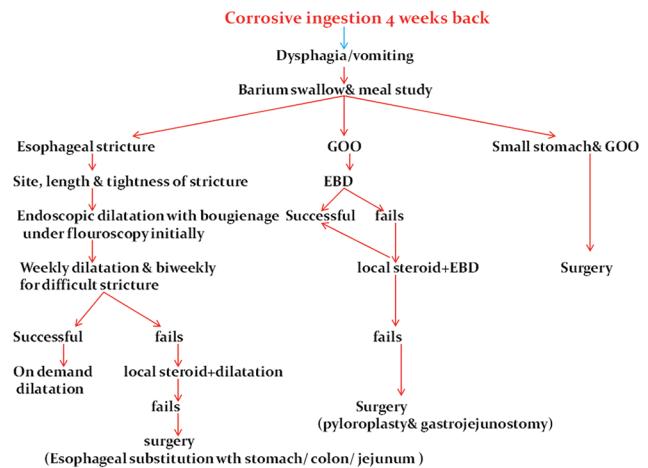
Corrosive ingestion 4 weeks back

Dysphagia/vomiting

Barium swallow& meal study

Esophageal stricture

Site, length & tightness of stricture

Endoscopic dilatation with bougienage under flouroscopy initially

Weekly dilatation & biweekly for difficult stricture

Successful

On demand dilatation

fails

local steroid+dilatation

fails

surgery (Esophageal substitution wth stomach/ colon/ jejunum )

GOO

EBD

Successful

fails

local steroid+EBD

fails

Surgery (pyloroplasty& gastrojejunostomy)

Small stomach& GOO

Surgery